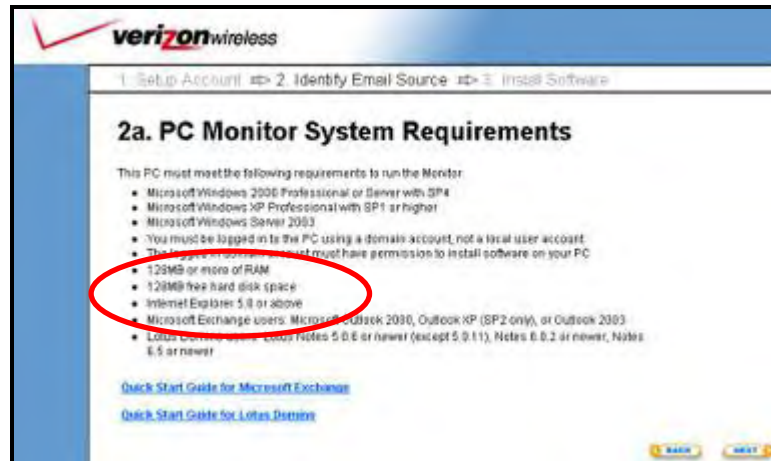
verizonwireless

1. Setup Account ⇨ 2. Identify Email Source ⇨ 3. Install Software

2a. PC Monitor System Requirements

This PC must meet the following requirements to run the Monitor:

- Microsoft Windows 2000 Professional or Server with SP4
- Microsoft Windows XP Professional with SP1 or higher
- Microsoft Windows Server 2003
- You must be logged in to the PC using a domain account, not a local user account
- The logged in domain account must have permission to install software on your PC
- 128MB or more of RAM
- 128MB free hard disk space
- Internet Explorer 5.0 or above
- Microsoft Exchange users: Microsoft Outlook 2000, Outlook XP (SP2 only), or Outlook 2003
- Lotus Domino users: Lotus Notes 5.0.6 or newer (except 5.0.11), Notes 6.0.2 or newer, Notes 6.5 or newer

Quick Start Guide for Microsoft Exchange

Quick Start Guide for Lotus Domino

BACK NEXT